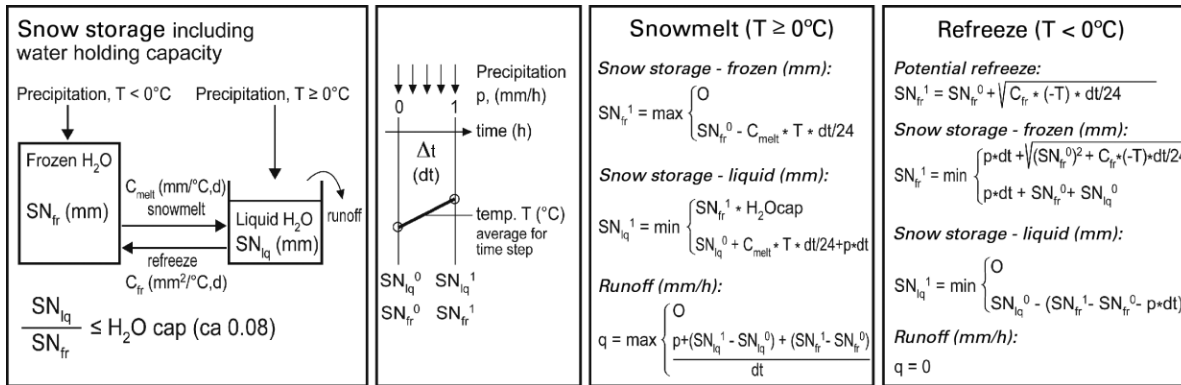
Snow storage including water holding capacity

Precipitation, T < 0°C

Precipitation, T ≥ 0°C

Frozen $H_2O$

$SN_{fr}$ (mm)

$C_{melt}$ (mm/°C,d)

snowmelt

Liquid $H_2O$

$SN_{lq}$ (mm)

runoff

refreeze

$C_{fr}$ (mm$^2$/°C,d)

$\frac{SN_{lq}}{SN_{fr}} \leq H_2O$ cap (ca 0.08)

Precipitation p, (mm/h)

0 1

time (h)

$\Delta t$

(dt)

temp. T (°C) average for time step

$SN_{lq}^0$ $SN_{lq}^1$

$SN_{fr}^0$ $SN_{fr}^1$

Snowmelt (T ≥ 0°C)

Snow storage - frozen (mm):

$SN_{fr}^1 = \max \begin{cases} O \\ SN_{fr}^0 - C_{melt} * T * dt/24 \end{cases}$

Snow storage - liquid (mm):

$SN_{lq}^1 = \min \begin{cases} SN_{fr}^1 * H_2Ocap \\ SN_{lq}^0 + C_{melt} * T * dt/24 + p*dt \end{cases}$

Runoff (mm/h):

$q = \max \begin{cases} O \\ \frac{p+(SN_{lq}^1 - SN_{lq}^0) + (SN_{fr}^1 - SN_{fr}^0)}{dt} \end{cases}$

Refreeze (T < 0°C)

Potential refreeze:

$SN_{fr}^1 = SN_{fr}^0 + \sqrt{C_{fr} * (-T) * dt/24}$

Snow storage - frozen (mm):

$SN_{fr}^1 = \min \begin{cases} p*dt + \sqrt{(SN_{fr}^0)^2 + C_{fr}*(-T)*dt/2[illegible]} \\ p*dt + SN_{fr}^0 + SN_{lq}^0 \end{cases}$

Snow storage - liquid (mm):

$SN_{lq}^1 = \min \begin{cases} O \\ SN_{lq}^0 - (SN_{fr}^1 - SN_{fr}^0 - p*dt) \end{cases}$

Runoff (mm/h):

q = 0